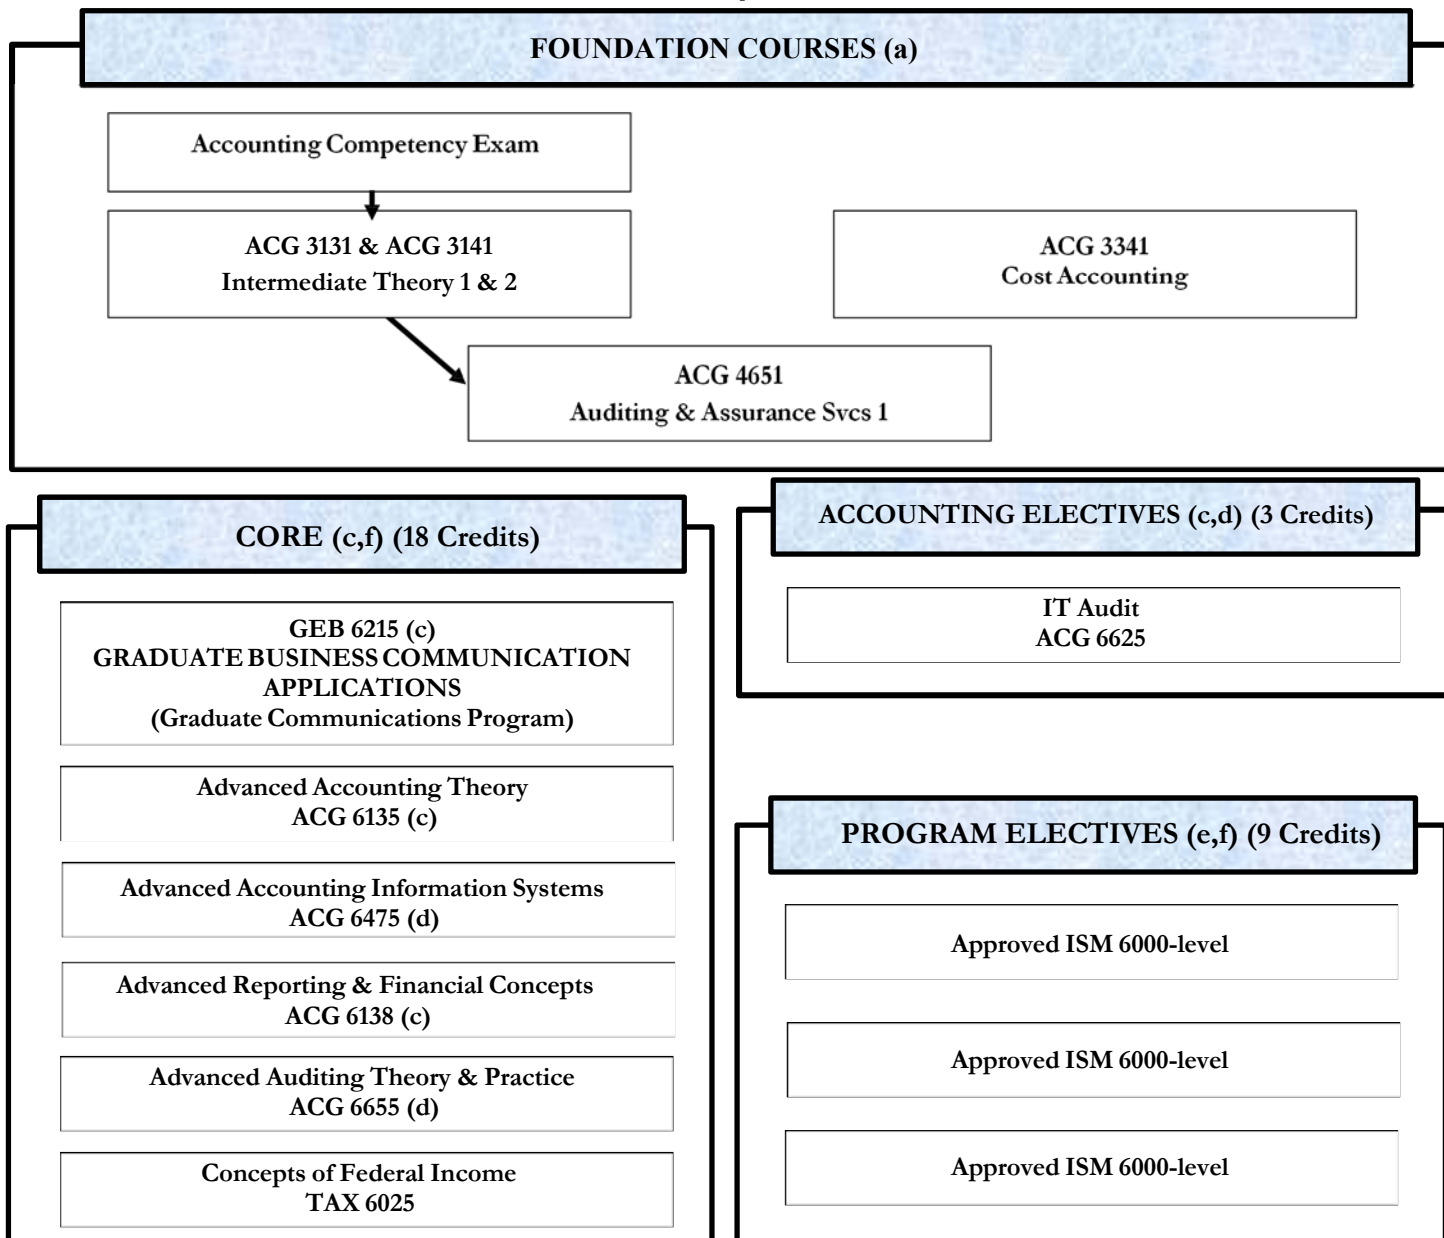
FOUNDATION COURSES (a)

Accounting Competency Exam

ACG 3131 & ACG 3141
Intermediate Theory 1 & 2

ACG 3341
Cost Accounting

ACG 4651
Auditing & Assurance Svcs 1

CORE (c,f) (18 Credits)

GEB 6215 (c)
GRADUATE BUSINESS COMMUNICATION APPLICATIONS
(Graduate Communications Program)

Advanced Accounting Theory
ACG 6135 (c)

Advanced Accounting Information Systems
ACG 6475 (d)

Advanced Reporting & Financial Concepts
ACG 6138 (c)

Advanced Auditing Theory & Practice
ACG 6655 (d)

Concepts of Federal Income
TAX 6025

ACCOUNTING ELECTIVES (c,d) (3 Credits)

IT Audit
ACG 6625

PROGRAM ELECTIVES (e,f) (9 Credits)

Approved ISM 6000-level

Approved ISM 6000-level

Approved ISM 6000-level